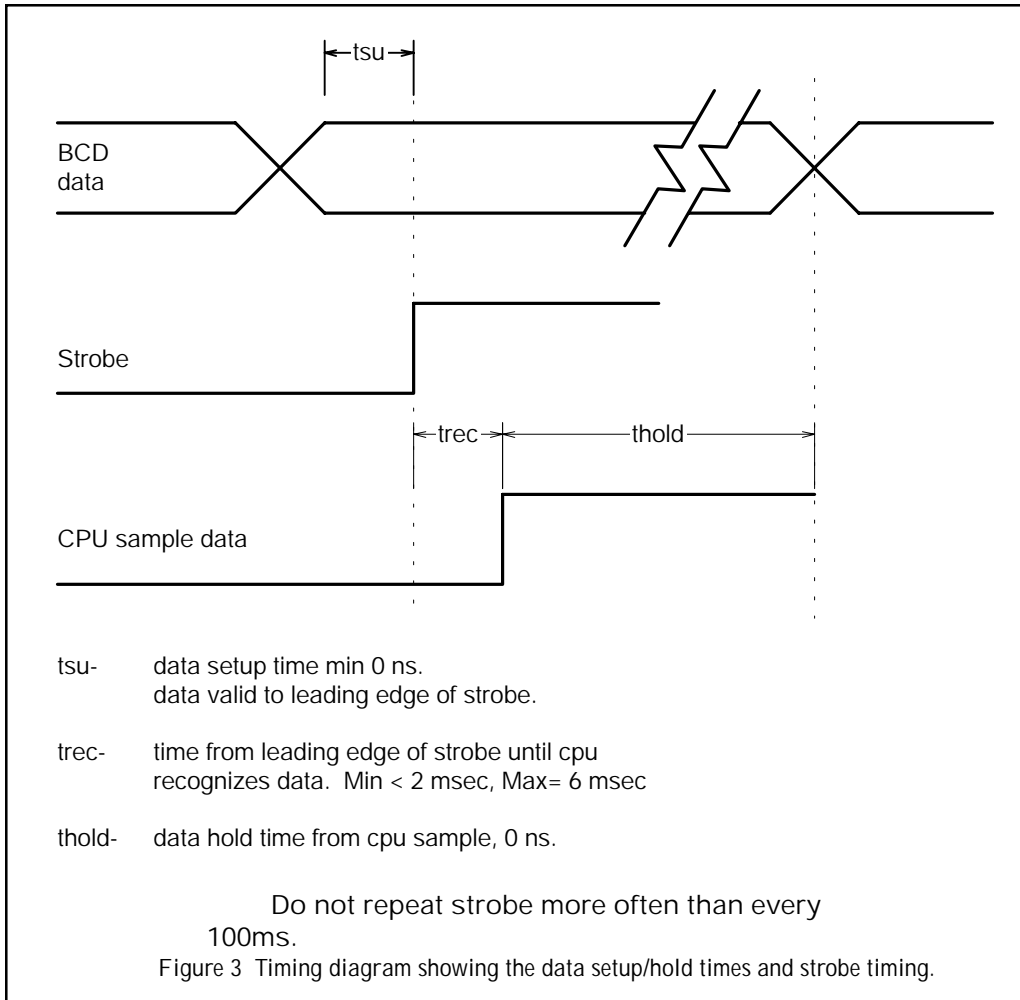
tsu

BCD data

Strobe

trec

thold

CPU sample data

tsu- data setup time min 0 ns.
data valid to leading edge of strobe.

trec- time from leading edge of strobe until cpu recognizes data. Min < 2 msec, Max= 6 msec

thold- data hold time from cpu sample, 0 ns.

Do not repeat strobe more often than every 100ms.

Figure 3 Timing diagram showing the data setup/hold times and strobe timing.